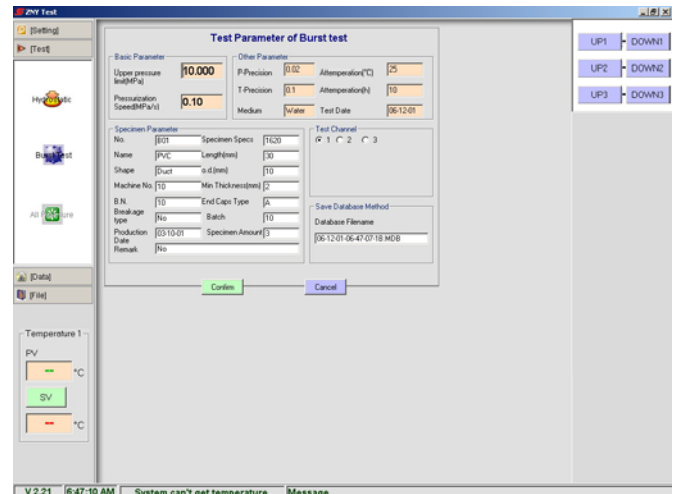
ZNY Test

[Setting]
[Test]

Hydrostatic

Burst Test

All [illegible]ure

[Data]
[File]

Temperature 1
PV
--
°C
SV
--
°C

Test Parameter of Burst test

Basic Parameter
Upper pressure limit(MPa) 10.000
Pressurization Speed(MPa/s) 0.10

Other Parameter
P-Precision 0.02
Attemperation(°C) 25
T-Precision 0.1
Attemperation(h) 10
Medium Water
Test Date 06-12-01

Specimen Parameter
No. B01
Specimen Specs 1620
Name PVC
Length(mm) 30
Shape Duct
o.d.(mm) 10
Machine No. 10
Min Thickness(mm) 2
B.N. 10
End Caps Type A
Breakage type No
Batch 10
Production Date 03-10-01
Specimen Amount 3
Remark No

Test Channel
1 2 3

Save Database Method
Database Filename
06-12-01-06-47-07-18.MDB

Confirm
Cancel

UP1 DOWN1
UP2 DOWN2
UP3 DOWN3

V 2.21 | 6:47:10 AM | System can't get temperature | Message